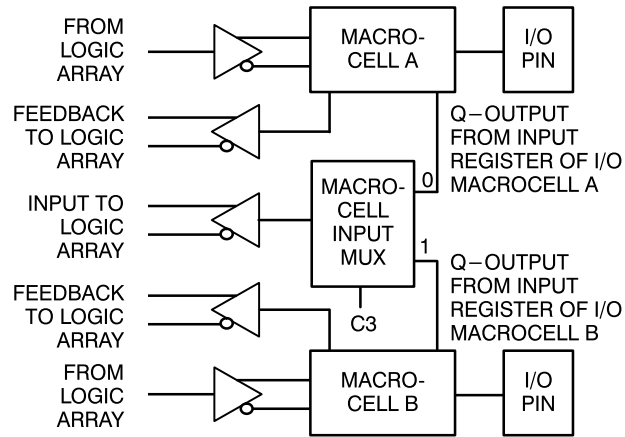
FROM LOGIC ARRAY

MACRO-CELL A

I/O PIN

FEEDBACK TO LOGIC ARRAY

Q—OUTPUT FROM INPUT REGISTER OF I/O MACROCELL A

0

INPUT TO LOGIC ARRAY

MACRO-CELL INPUT MUX

1

Q—OUTPUT FROM INPUT REGISTER OF I/O MACROCELL B

FEEDBACK TO LOGIC ARRAY

C3

FROM LOGIC ARRAY

MACRO-CELL B

I/O PIN